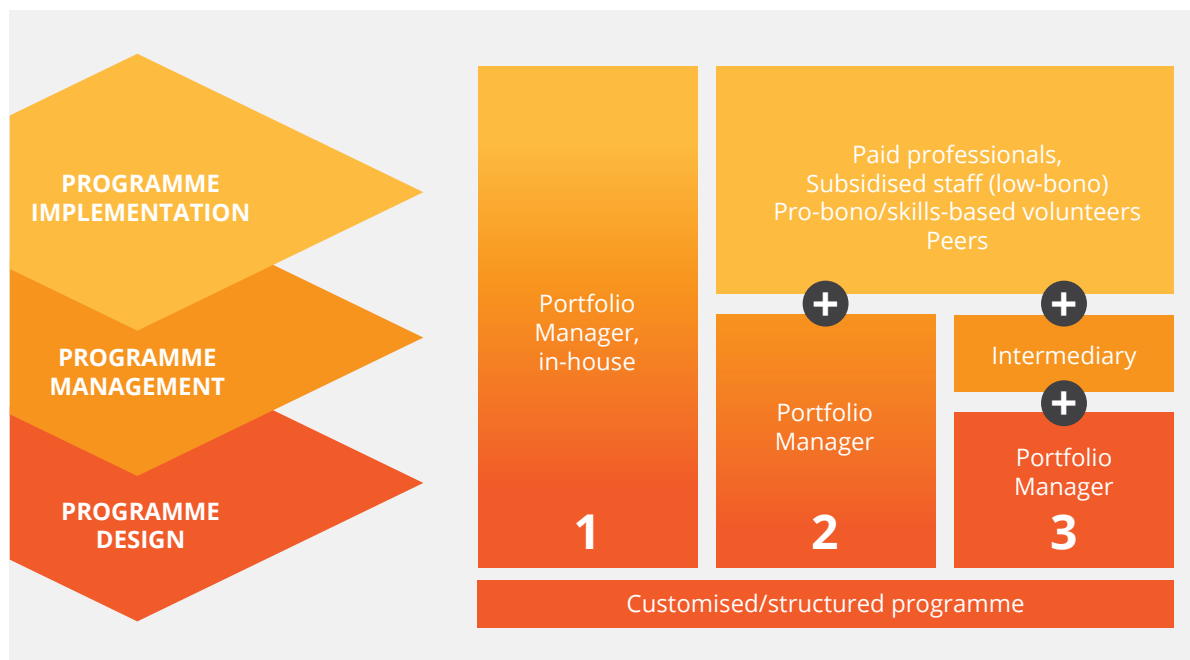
PROGRAMME IMPLEMENTATION

PROGRAMME MANAGEMENT

PROGRAMME DESIGN

Portfolio Manager, in-house

1

Paid professionals, Subsidised staff (low-bono) Pro-bono/skills-based volunteers Peers

+

+

Portfolio Manager

2

Intermediary

+

Portfolio Manager

3

Customised/structured programme